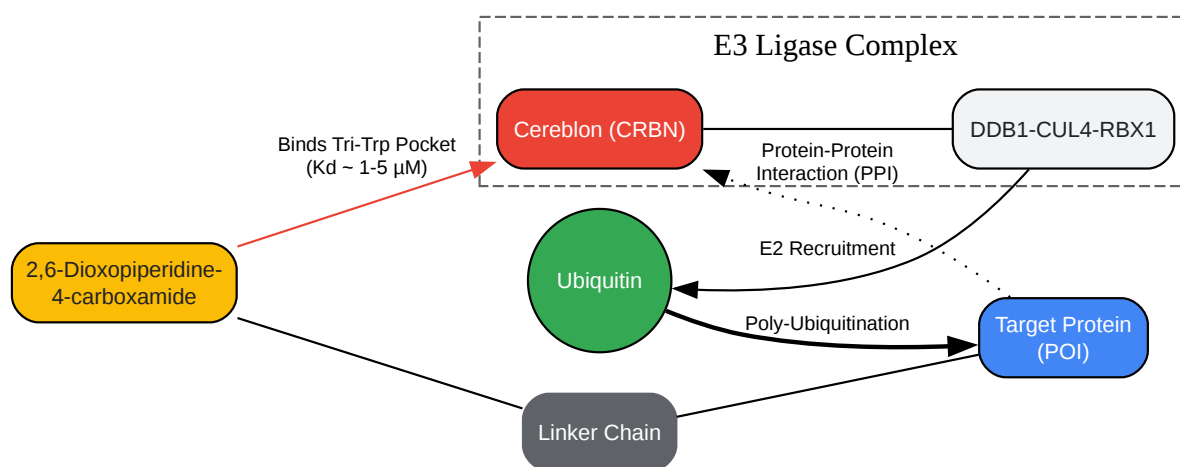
E3 Ligase Complex

Cereblon (CRBN)

DDB1-CUL4-RBX1

Binds Tri-Trp Pocket
(Kd ~ 1-5 μM)

Protein-Protein
Interaction (PPI)

2,6-Dioxopiperidine-4-carboxamide

Ubiquitin

E2 Recruitment

Poly-Ubiquitination

Target Protein
(POI)

Linker Chain